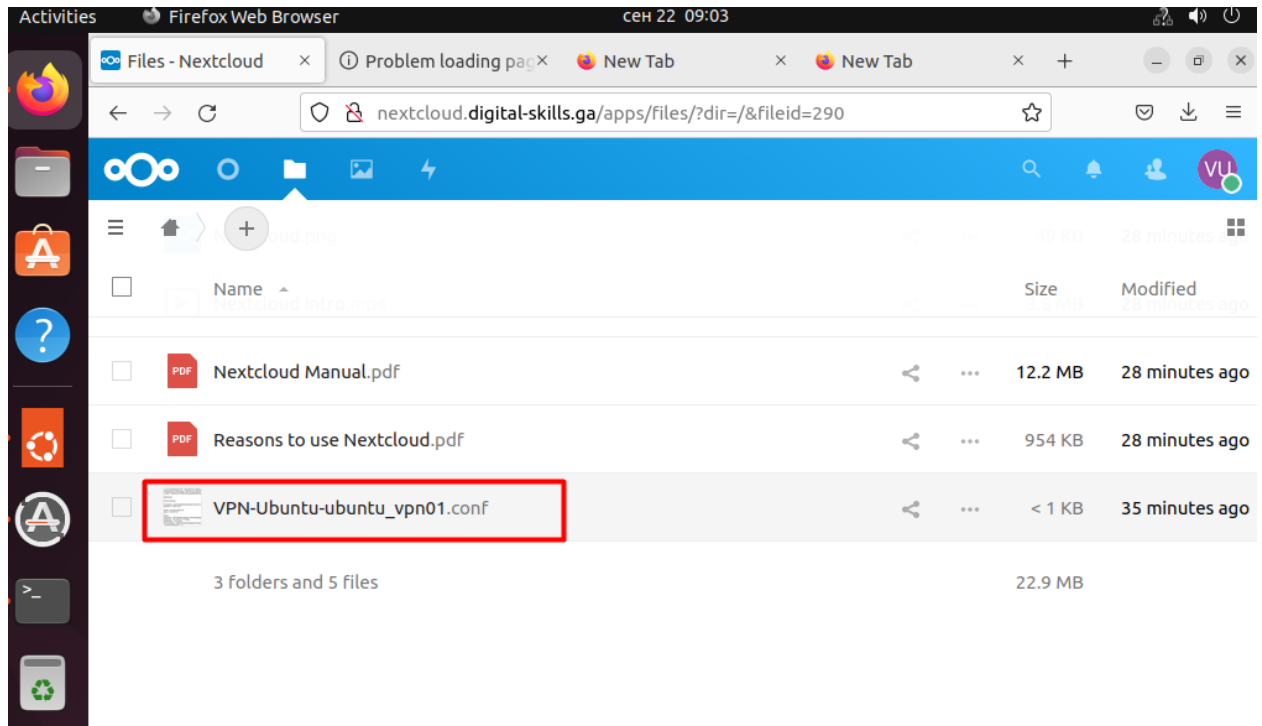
Activities Firefox Web Browser сен 22 09:03

Files - Nextcloud × Problem loading pag × New Tab × New Tab × +

nextcloud.digital-skills.ga/apps/files/?dir=/&fileid=290

VU

+

| | Name | | | Size | Modified |
|---|---|---|---|---|---|
| | Nextcloud Manual.pdf | | | 12.2 MB | 28 minutes ago |
| | Reasons to use Nextcloud.pdf | | | 954 KB | 28 minutes ago |
| | VPN-Ubuntu-ubuntu_vpn01.conf | | | < 1 KB | 35 minutes ago |
| | 3 folders and 5 files | | | 22.9 MB | |